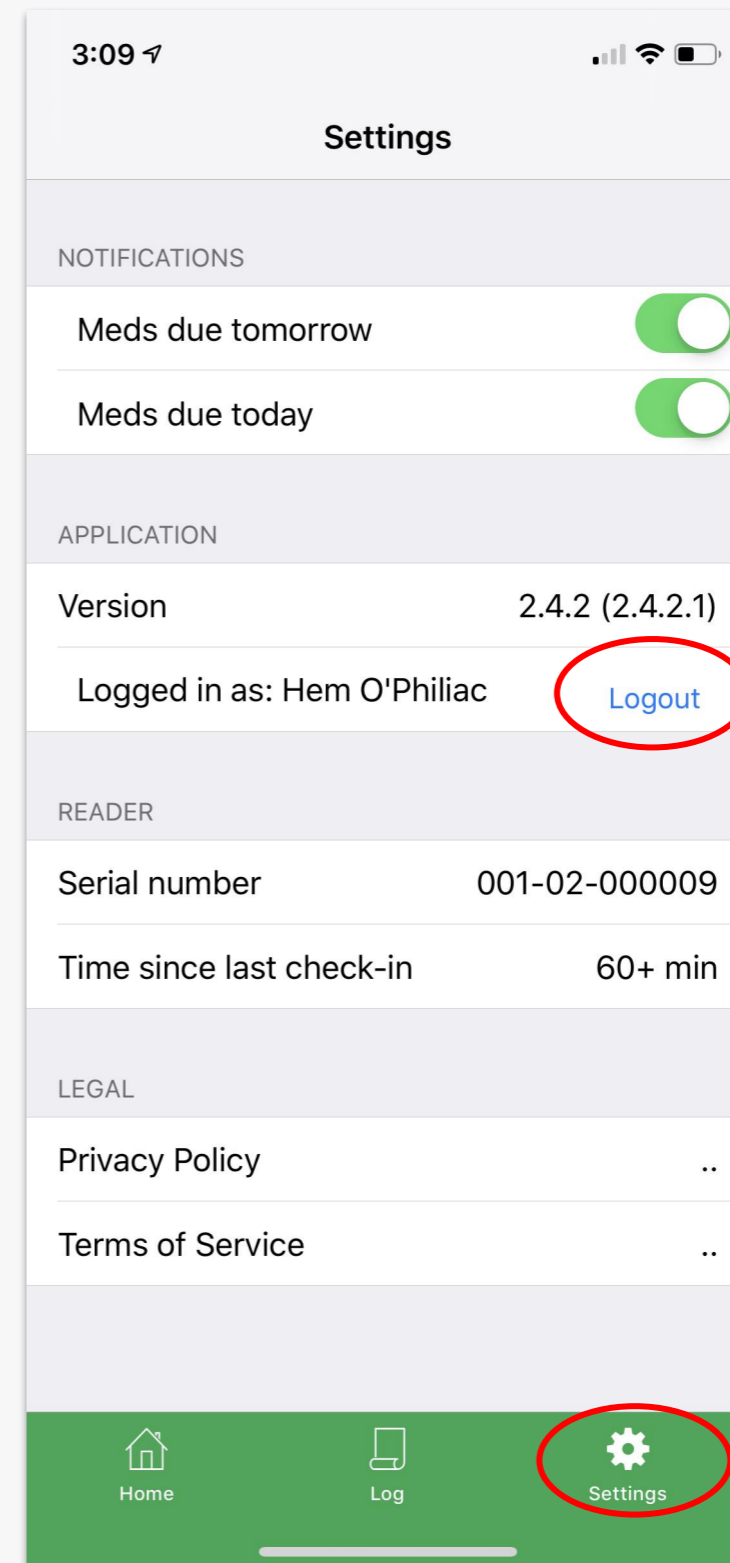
3:09

Settings

NOTIFICATIONS

Meds due tomorrow

Meds due today

APPLICATION

Version 2.4.2 (2.4.2.1)

Logged in as: Hem O'Philiac Logout

READER

Serial number 001-02-000009

Time since last check-in 60+ min

LEGAL

Privacy Policy ..

Terms of Service ..

Home Log Settings